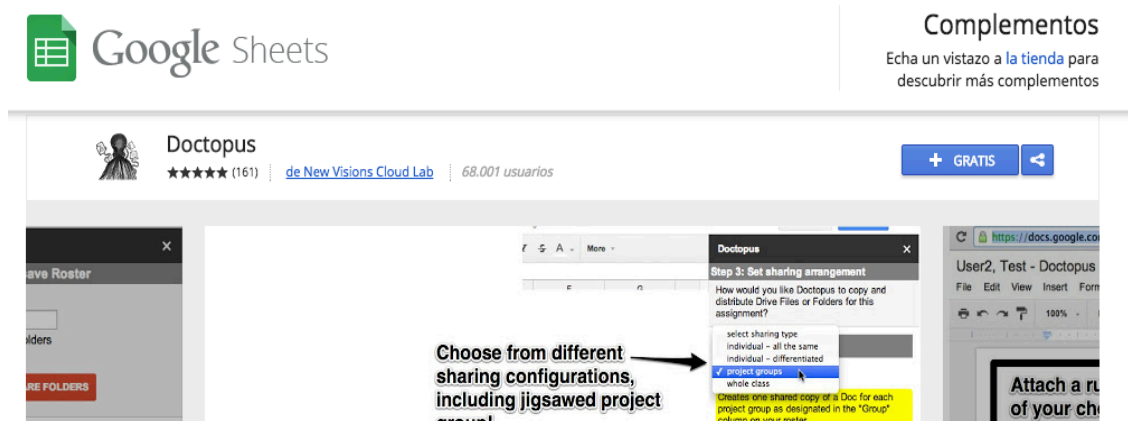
Google Sheets

Complementos

Echa un vistazo a la tienda para descubrir más complementos

Doctopus

★★★★★ (161) de New Visions Cloud Lab 68.001 usuarios

+ GRATIS

×

ave Roster

olders

RE FOLDERS

More

F G

Doctopus ×

Step 3: Set sharing arrangement

How would you like Doctopus to copy and distribute Drive Files or Folders for this assignment?

select sharing type
individual - all the same
individual - differentiated
✓ project groups
whole class

Creates one shared copy of a Doc for each project group as designated in the "Group" column on your roster

Choose from different sharing configurations, including jigsawed project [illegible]

https://docs.google.co

User2, Test - Doctopus

File Edit View Insert Form

100%

Attach a ru of your ch